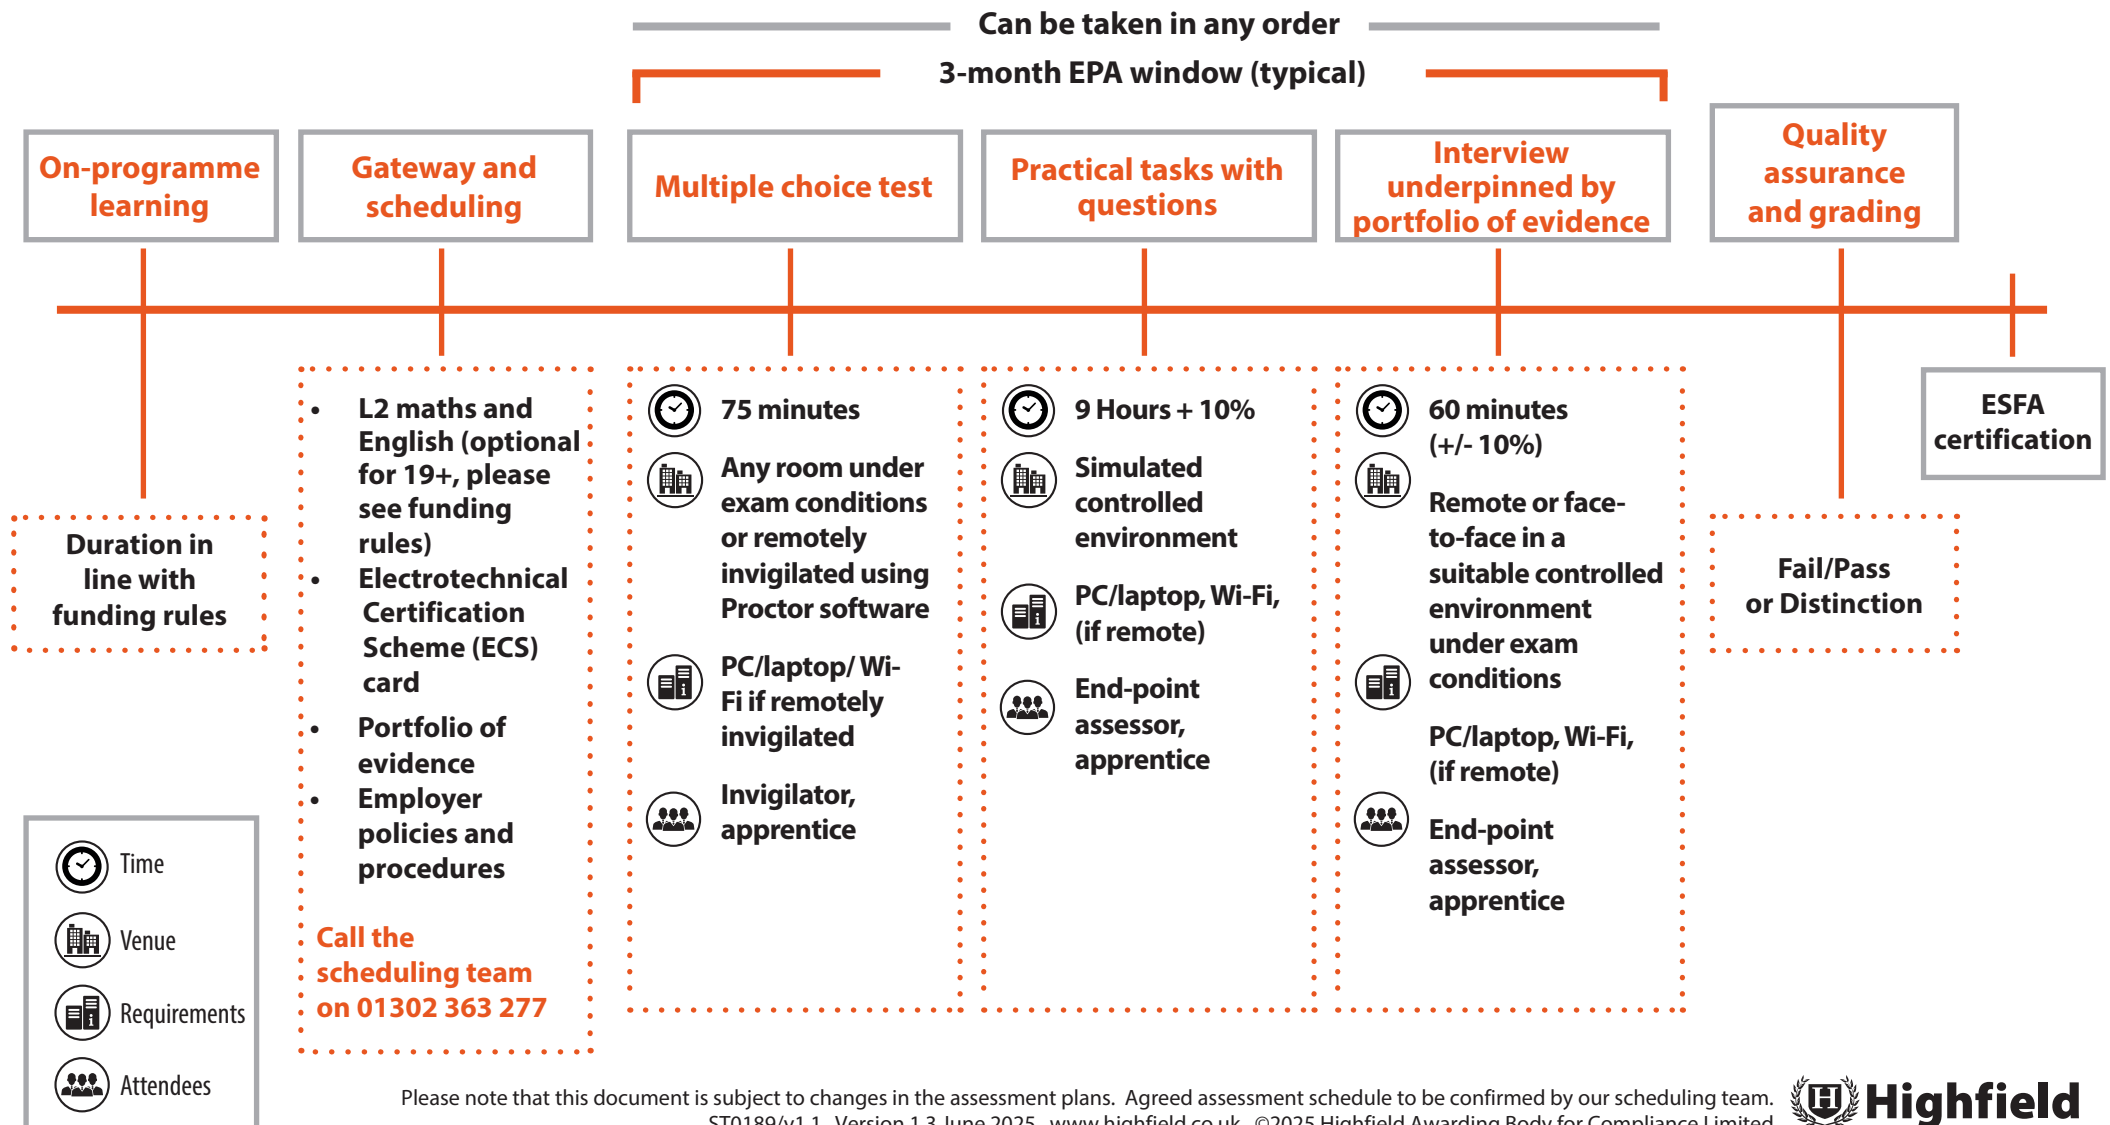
Can be taken in any order

3-month EPA window (typical)

On-programme learning

Gateway and scheduling

Multiple choice test

Practical tasks with questions

Interview underpinned by portfolio of evidence

Quality assurance and grading

ESFA certification

Duration in line with funding rules

- L2 maths and English (optional for 19+, please see funding rules)
- Electrotechnical Certification Scheme (ECS) card
- Portfolio of evidence
- Employer policies and procedures

Call the scheduling team on 01302 363 277

75 minutes

Any room under exam conditions or remotely invigilated using Proctor software

PC/laptop/ Wi-Fi if remotely invigilated

Invigilator, apprentice

9 Hours + 10%

Simulated controlled environment

PC/laptop, Wi-Fi, (if remote)

End-point assessor, apprentice

60 minutes (+/- 10%)

Remote or face-to-face in a suitable controlled environment under exam conditions

PC/laptop, Wi-Fi, (if remote)

End-point assessor, apprentice

Fail/Pass or Distinction

Time

Venue

Requirements

Attendees

Please note that this document is subject to changes in the assessment plans. Agreed assessment schedule to be confirmed by our scheduling team.

ST0189/v1.1 Version 1.3 June 2025 www.highfield.co.uk ©2025 Highfield Awarding Body for Compliance Limited

Highfield